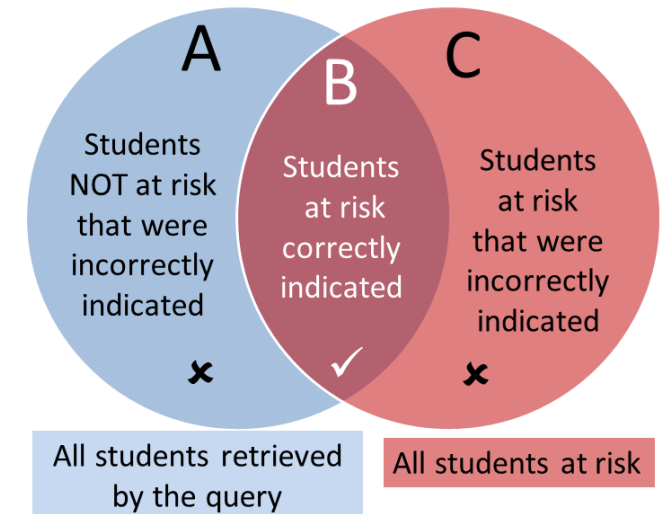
A

Students NOT at risk that were incorrectly indicated

×

B

Students at risk correctly indicated

✓

C

Students at risk that were incorrectly indicated

×

All students retrieved by the query

All students at risk